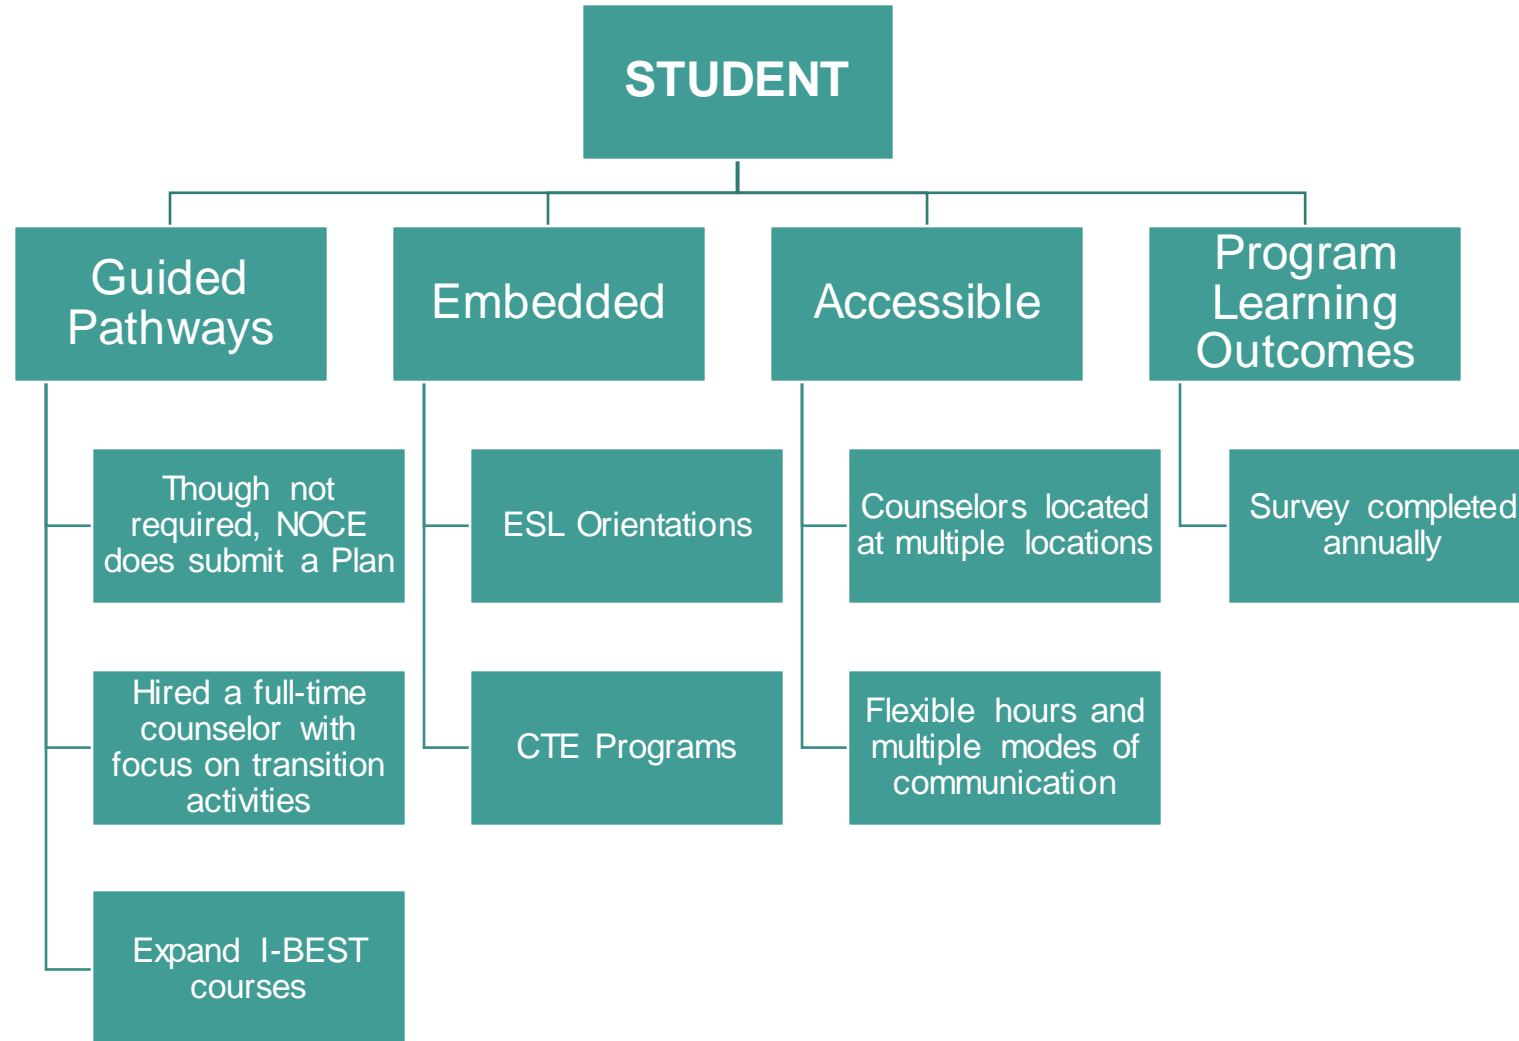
STUDENT

Guided Pathways

Though not required, NOCE does submit a Plan

Hired a full-time counselor with focus on transition activities

Expand I-BEST courses

Embedded

ESL Orientations

CTE Programs

Accessible

Counselors located at multiple locations

Flexible hours and multiple modes of communication

Program Learning Outcomes

Survey completed annually